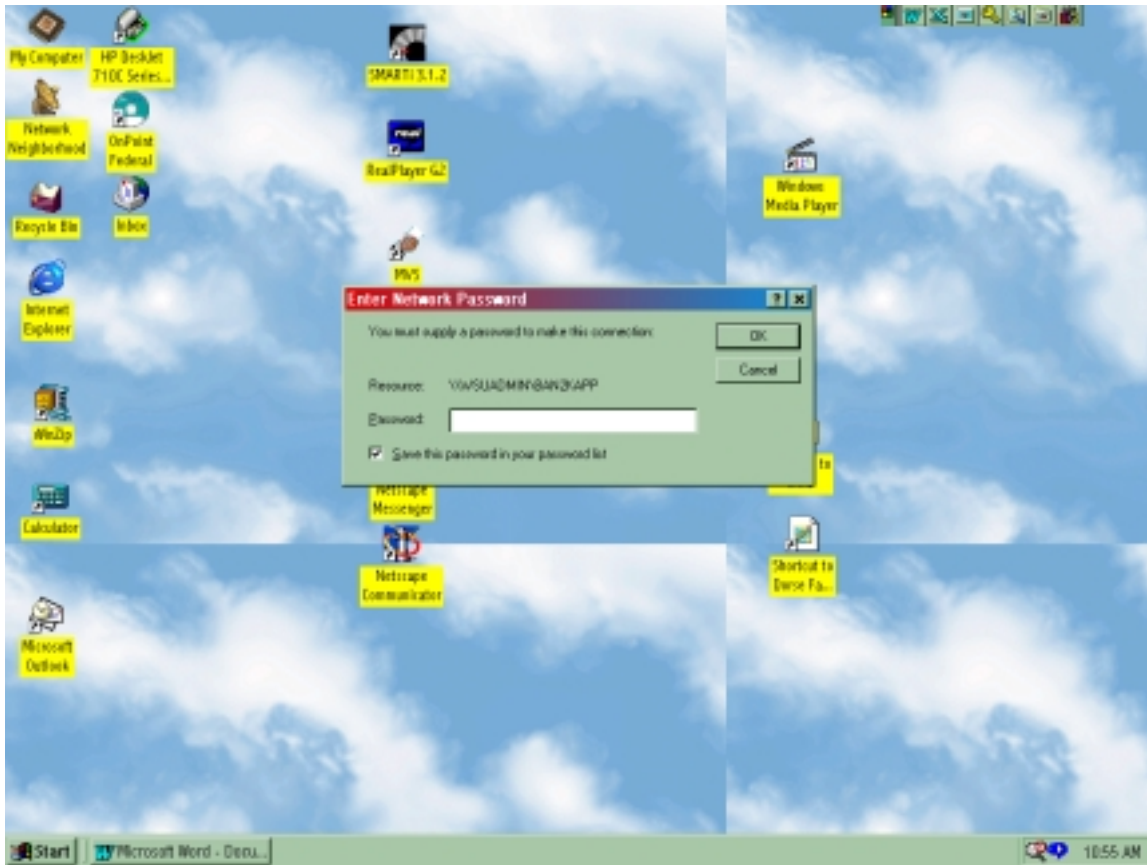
My Computer
HP DeskJet 710C Series...
SMARTI 3.1.2
Network Neighborhood
OnPoint Federal
RealPlayer G2
Windows Media Player
Recycle Bin
Inbox
MVS
Internet Explorer
Enter Network Password
?
×
You must supply a password to make this connection:
OK
Cancel
Resource: \\WSUADMIN\BAN2\APP
Password:
Save this password in your password list
WinZip
Shortcut to
Calculator
Netscape Messenger
Netscape Communicator
Shortcut to Dorse Fa...
Microsoft Outlook
Start
Microsoft Word - Docu...
10:55 AM